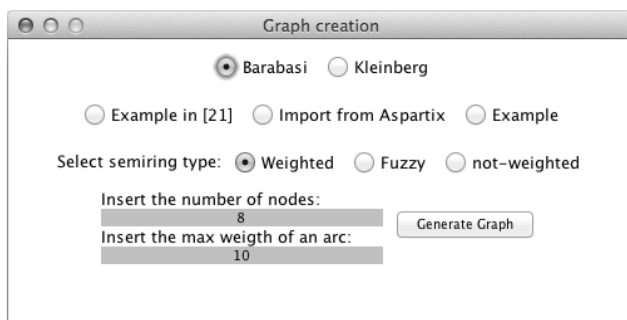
Graph creation

Barabasi Kleinberg

Example in [21] Import from Aspartix Example

Select semiring type: Weighted Fuzzy not-weighted

Insert the number of nodes:
8
Generate Graph
Insert the max weigth of an arc:
10